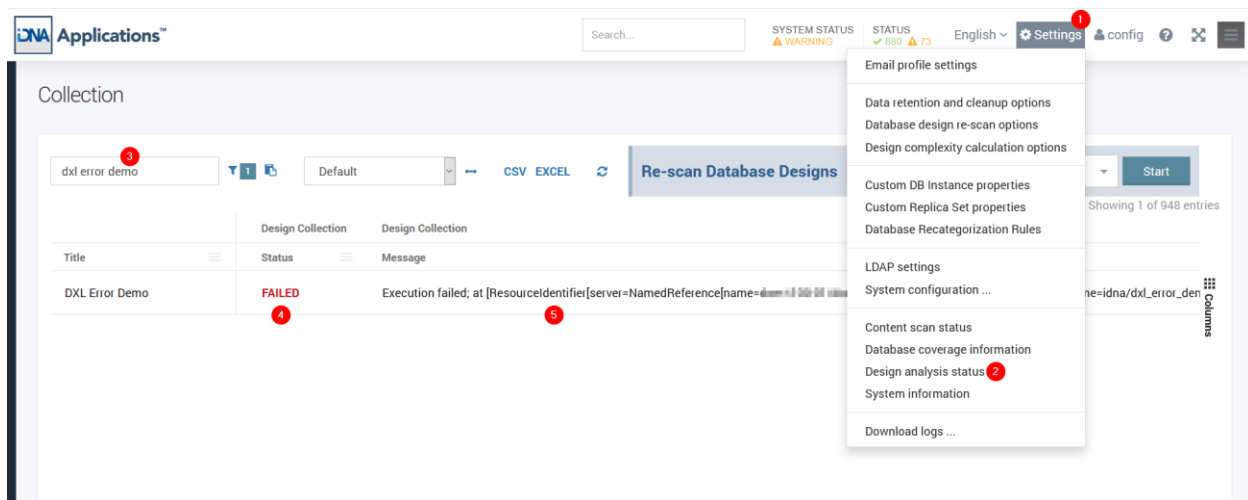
iDNA Applications™

Search...

SYSTEM STATUS
WARNING

STATUS
880 73

English

Settings 1

config

Collection

3
dxl error demo

1

Default

CSV EXCEL

Re-scan Database Designs

Start

Showing 1 of 948 entries

| Title | Design Collection Status | Design Collection Message |
|---|---|---|
| DXL Error Demo | FAILED 4 | Execution failed; at [ResourceIdentifier[server=NamedReference[name=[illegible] 5 ... me=idna/dxl_error_den |

Columns

Email profile settings

Data retention and cleanup options
Database design re-scan options
Design complexity calculation options

Custom DB Instance properties
Custom Replica Set properties
Database Recategorization Rules

LDAP settings
System configuration ...

Content scan status
Database coverage information
Design analysis status 2
System information

Download logs ...